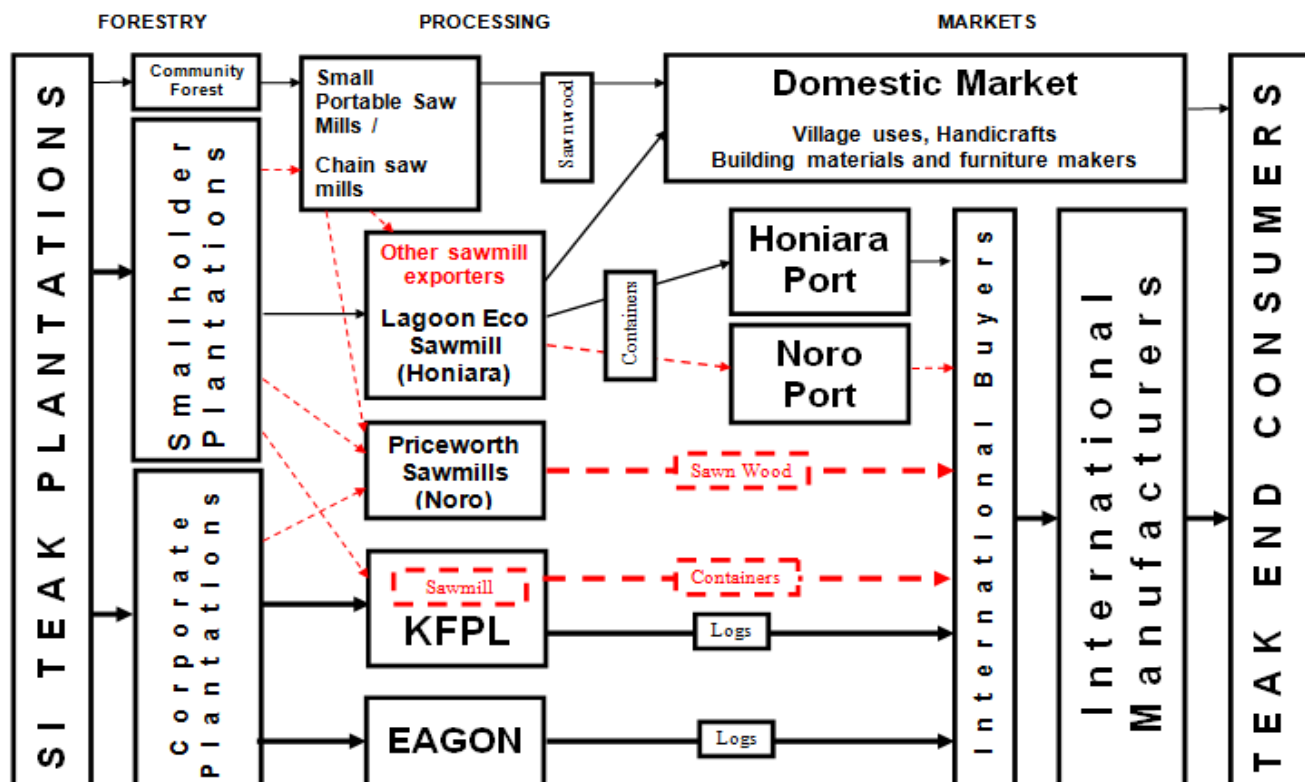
FORESTRY

PROCESSING

MARKETS

SI TEAK PLANTATIONS

Community Forest

Smallholder Plantations

Corporate Plantations

Small Portable Saw Mills /

Chain saw mills

Sawnwood

Domestic Market

Village uses, Handicrafts
Building materials and furniture makers

Other sawmill exporters

Lagoon Eco Sawmill (Honiara)

Containers

Honiara Port

Noro Port

Priceworth Sawmills (Noro)

Sawn Wood

Sawmill

KFPL

Containers

Logs

EAGON

Logs

International Buyers

International Manufacturers

TEAK END CONSUMERS